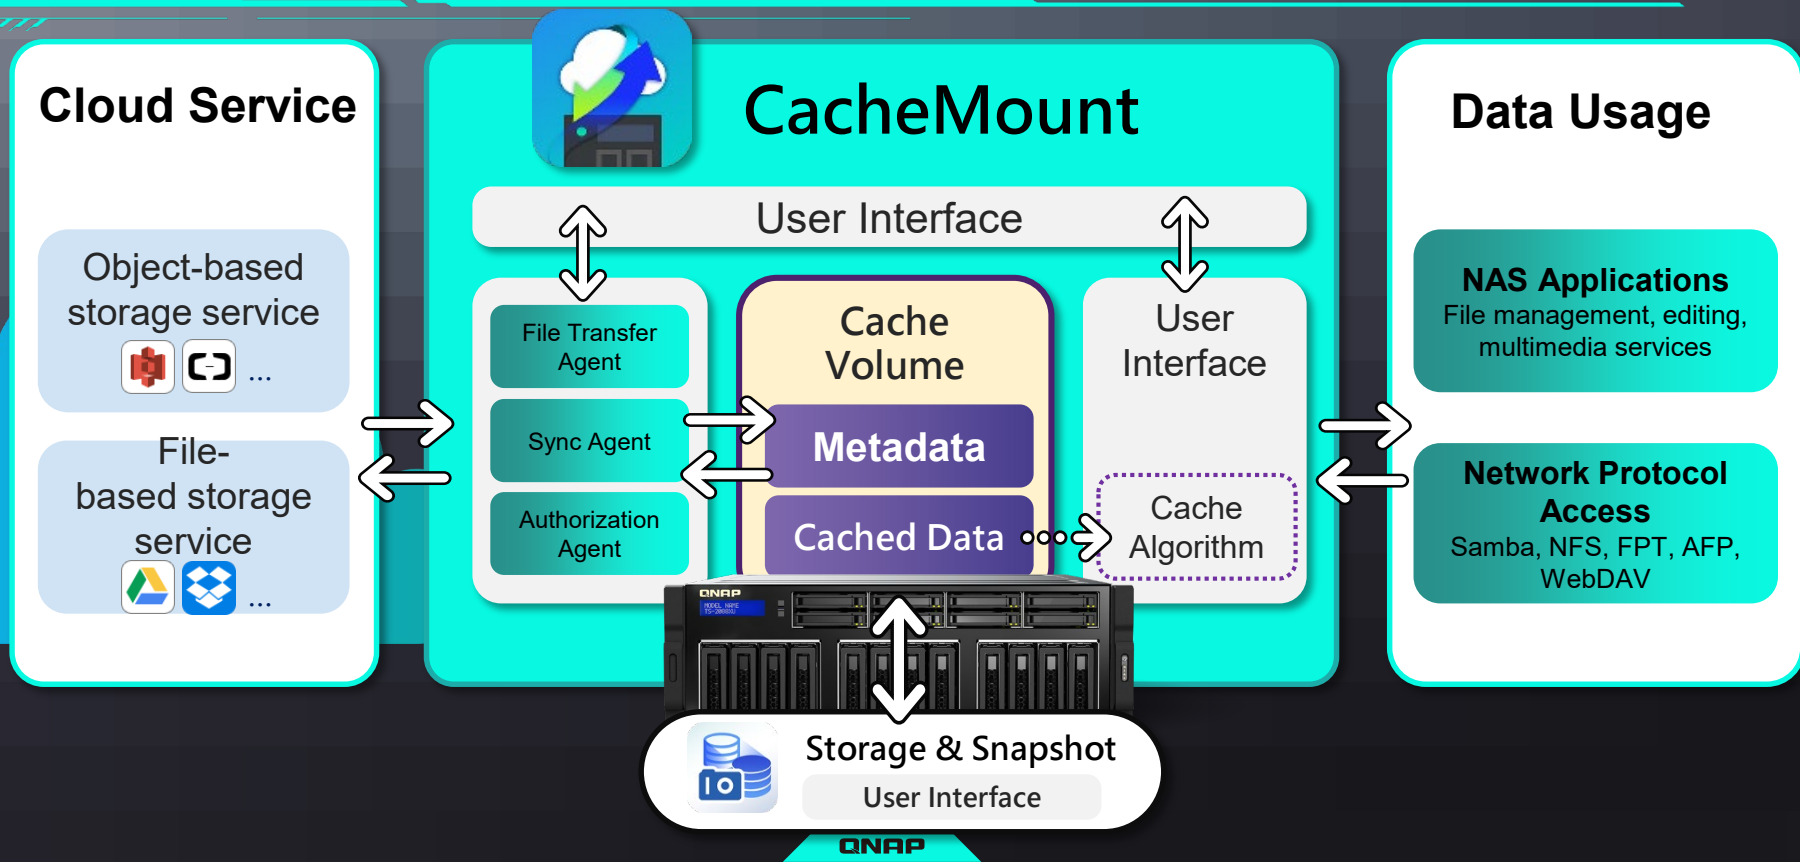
Cloud Service

Object-based storage service

...

File-based storage service

...

CacheMount

User Interface

File Transfer Agent

Sync Agent

Authorization Agent

Cache Volume

Metadata

Cached Data

User Interface

Cache Algorithm

Data Usage

NAS Applications
File management, editing, multimedia services

Network Protocol Access
Samba, NFS, FPT, AFP, WebDAV

QNAP

Storage & Snapshot

User Interface

QNAP